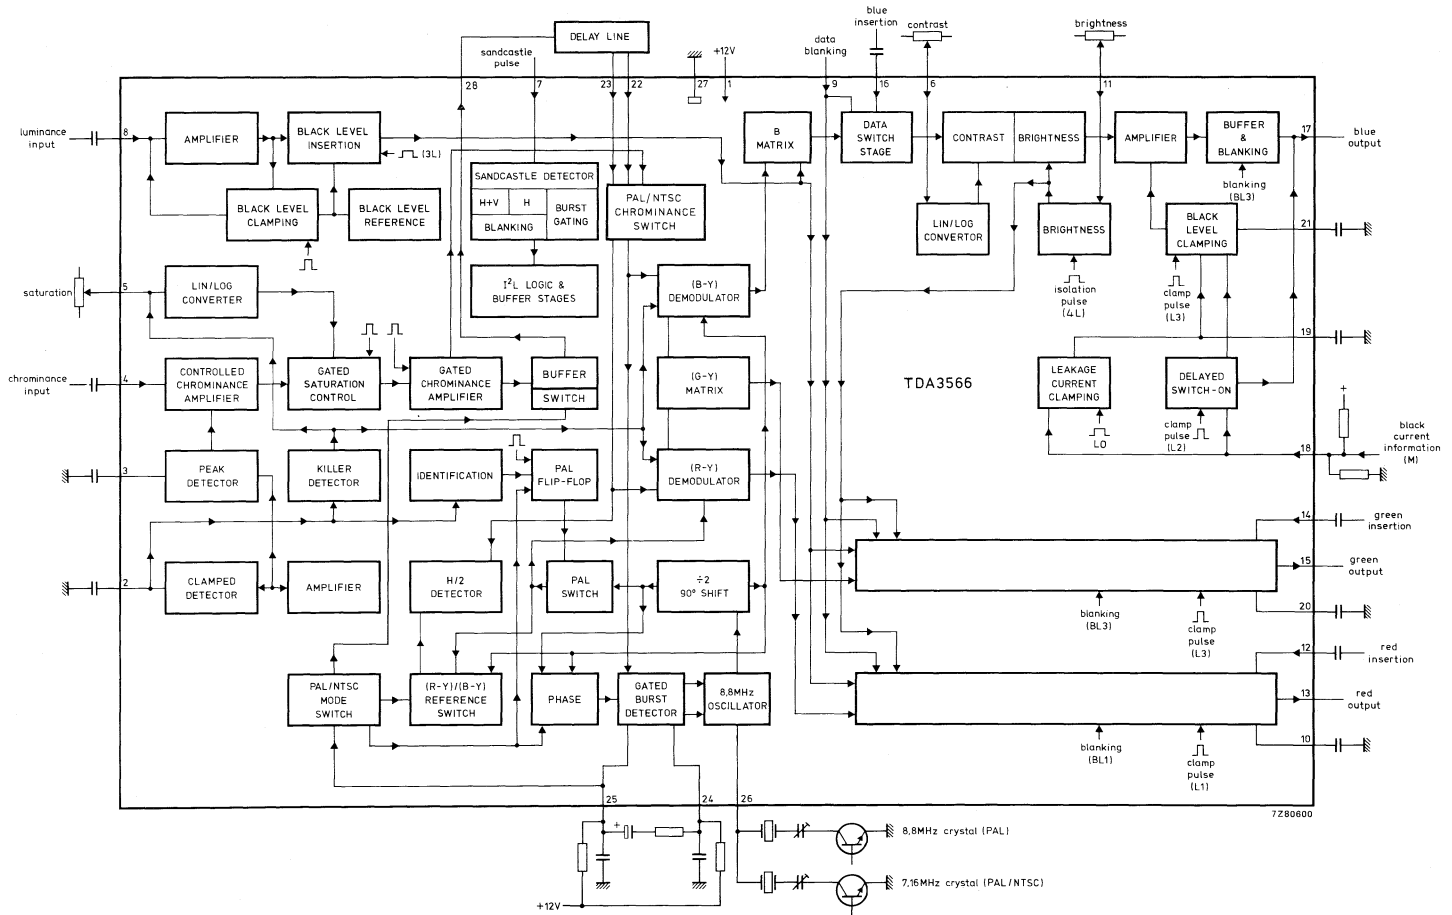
DELAY LINE
sandcastle pulse
+12V
data blanking
blue insertion
contrast
brightness
28
7
23
22
27
1
9
16
6
11
luminance input
8
AMPLIFIER
BLACK LEVEL INSERTION
(3L)
B MATRIX
DATA SWITCH STAGE
CONTRAST
BRIGHTNESS
AMPLIFIER
BUFFER & BLANKING
17
blue output
SANDCASTLE DETECTOR
H+V
H
BURST GATING
BLANKING
PAL/NTSC CHROMINANCE SWITCH
BLACK LEVEL CLAMPING
BLACK LEVEL REFERENCE
LIN/LOG CONVERTOR
BRIGHTNESS
blanking (BL3)
BLACK LEVEL CLAMPING
21
$I^2L$ LOGIC & BUFFER STAGES
saturation
5
LIN/LOG CONVERTER
(B-Y) DEMODULATOR
isolation pulse (4L)
clamp pulse (L3)
19
chrominance input
4
CONTROLLED CHROMINANCE AMPLIFIER
GATED SATURATION CONTROL
GATED CHROMINANCE AMPLIFIER
BUFFER
SWITCH
(G-Y) MATRIX
TDA3566
LEAKAGE CURRENT CLAMPING
DELAYED SWITCH-ON
L0
clamp pulse (L2)
black current information (M)
18
3
PEAK DETECTOR
KILLER DETECTOR
IDENTIFICATION
PAL FLIP-FLOP
(R-Y) DEMODULATOR
14
green insertion
2
CLAMPED DETECTOR
AMPLIFIER
H/2 DETECTOR
PAL SWITCH
÷2 90° SHIFT
15
green output
blanking (BL3)
clamp pulse (L3)
20
12
red insertion
PAL/NTSC MODE SWITCH
(R-Y)/(B-Y) REFERENCE SWITCH
PHASE
GATED BURST DETECTOR
8,8MHz OSCILLATOR
13
red output
blanking (BL1)
clamp pulse (L1)
10
25
24
26
7Z80600
8,8MHz crystal (PAL)
7,16MHz crystal (PAL/NTSC)
+12V